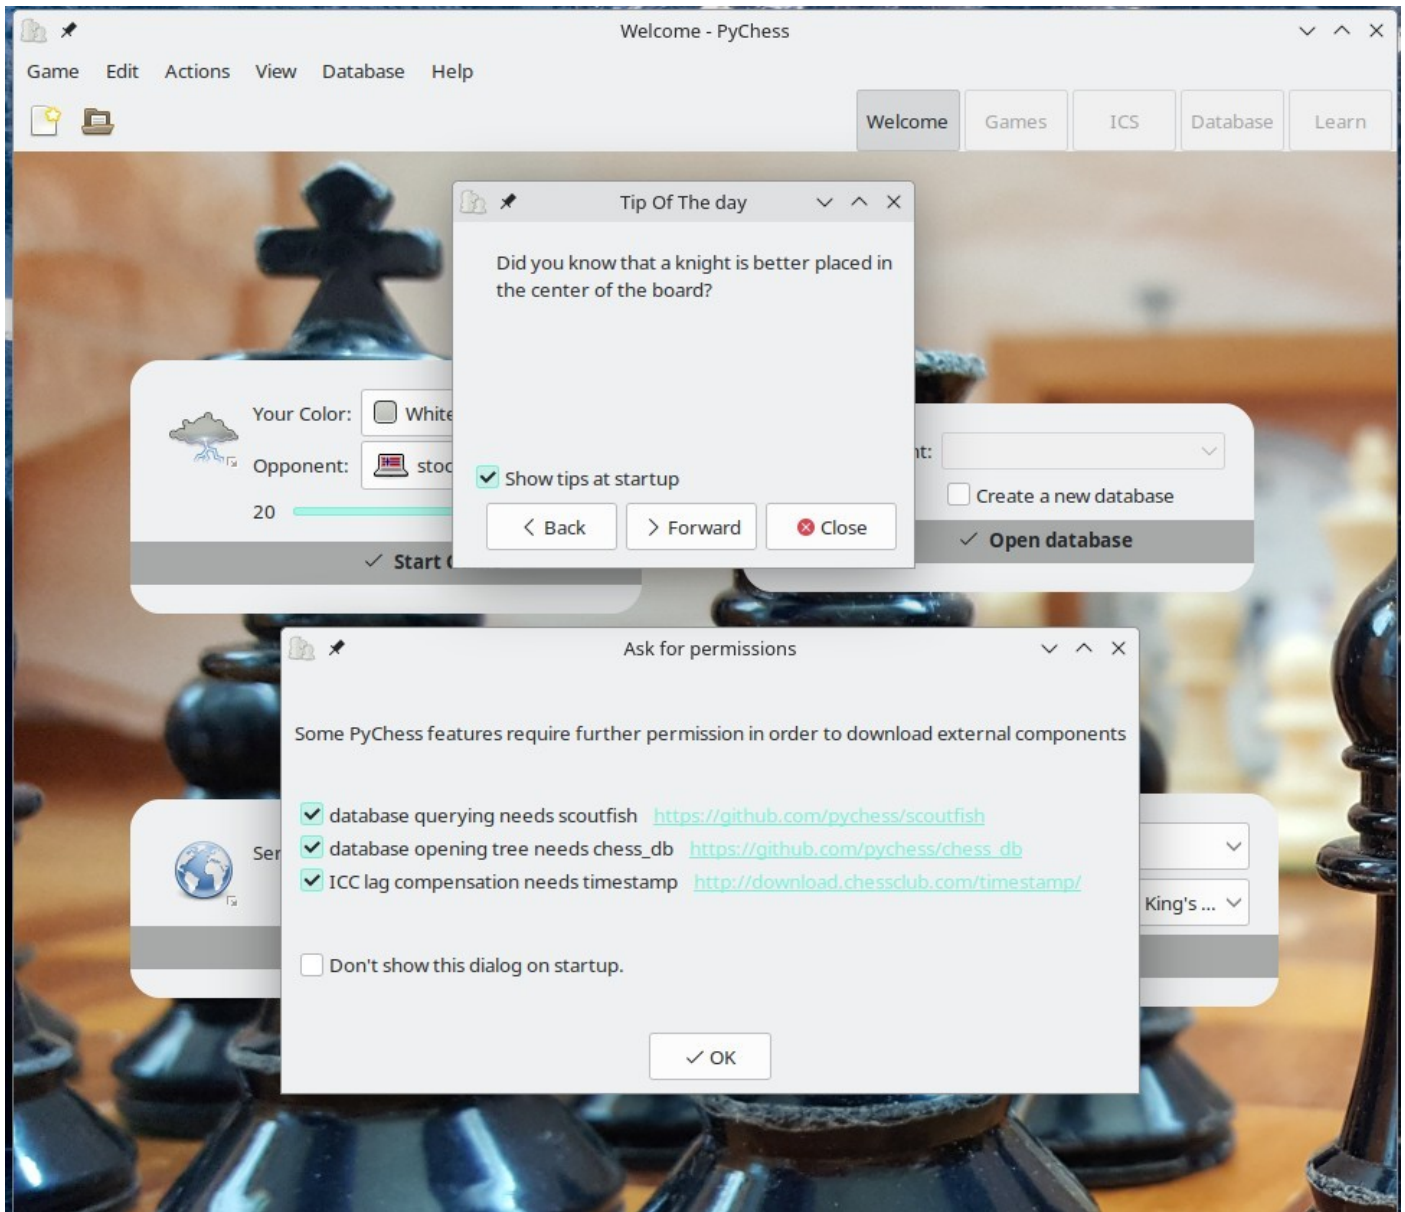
Welcome - PyChess

Game Edit Actions View Database Help

Welcome Games ICS Database Learn

Tip Of The day

Did you know that a knight is better placed in the center of the board?

Show tips at startup

Back Forward Close

Your Color: White

Opponent: stoc

20

Start

nt:

Create a new database

Open database

Ask for permissions

Some PyChess features require further permission in order to download external components

database querying needs scoutfish https://github.com/pychess/scoutfish

database opening tree needs chess_db https://github.com/pychess/chess_db

ICC lag compensation needs timestamp http://download.chessclub.com/timestamp/

Don't show this dialog on startup.

OK

Ser

King's ...